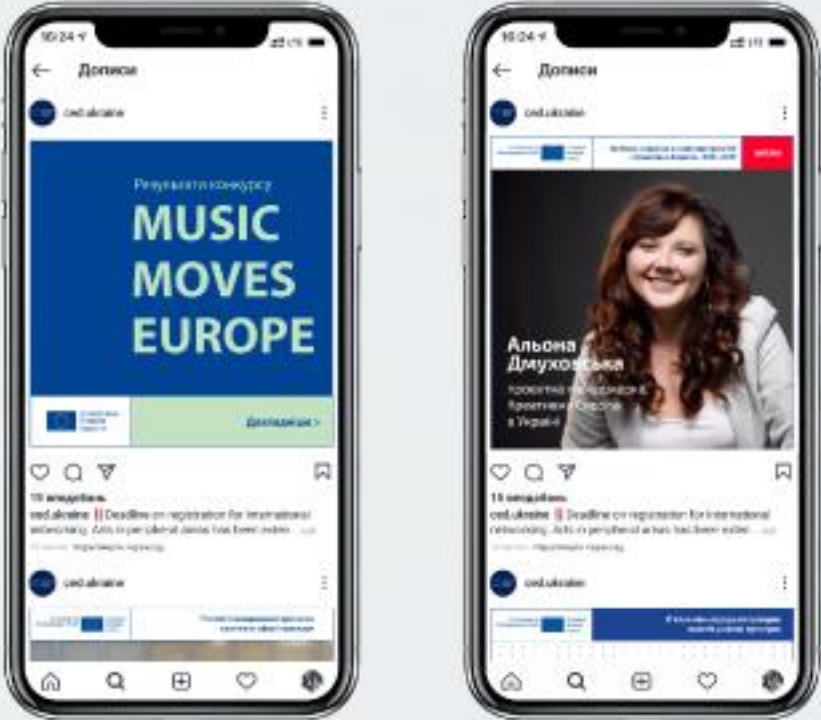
10:24

Дописи

ced.ukraine

Результати конкурсу

MUSIC MOVES EUROPE

Детальніше >

15 вподобань

ced.ukraine ‼️ Deadline on registration for international networking: Arts in peripheral areas has been exten... ще

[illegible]

ced.ukraine

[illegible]

10:24

Дописи

ced.ukraine

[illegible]

Альона Дмуховська

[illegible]

15 вподобань

ced.ukraine ‼️ Deadline on registration for international networking: Arts in peripheral areas has been exten... ще

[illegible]

ced.ukraine

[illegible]